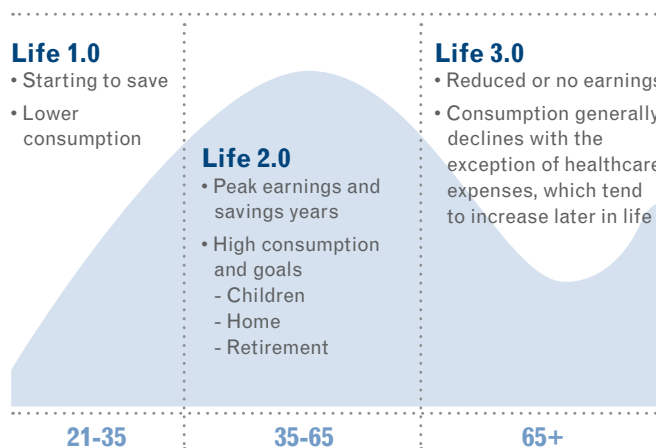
Life 1.0
• Starting to save
• Lower consumption

Life 2.0
• Peak earnings and savings years
• High consumption and goals
- Children
- Home
- Retirement

Life 3.0
• Reduced or no earnings
• Consumption generally declines with the exception of healthcare expenses, which tend to increase later in life

21-35
35-65
65+